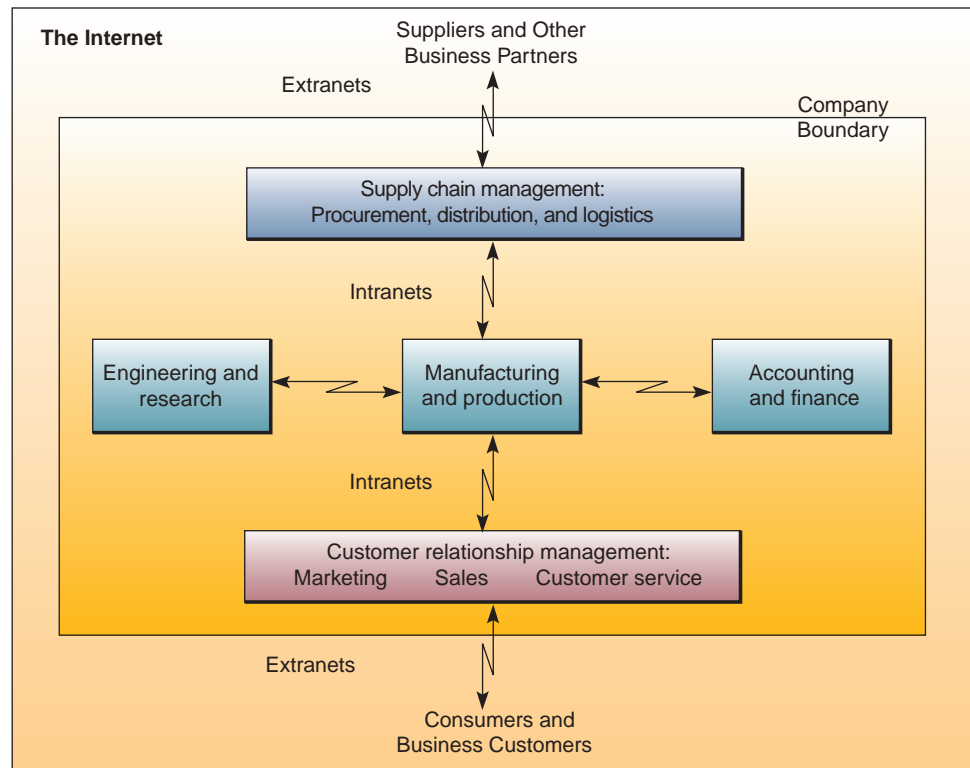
The Internet

Suppliers and Other Business Partners

Extranets

Company Boundary

Supply chain management:
Procurement, distribution, and logistics

Intranets

Engineering and research

Manufacturing and production

Accounting and finance

Intranets

Customer relationship management:
Marketing Sales Customer service

Extranets

Consumers and Business Customers